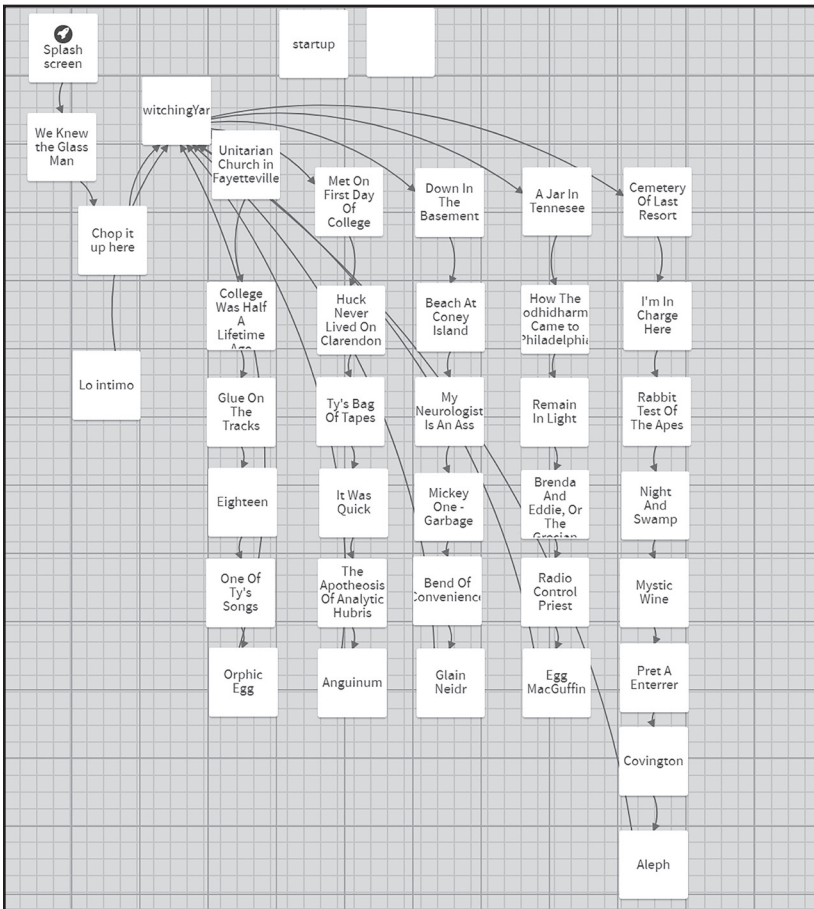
Splash screen

startup

We Knew the Glass Man

witchingYar

Chop it up here

Lo intimo

Unitarian Church in Fayetteville

College Was Half A Lifetime Ago

Glue On The Tracks

Eighteen

One Of Ty's Songs

Orphic Egg

Met On First Day Of College

Huck Never Lived On Clarendon

Ty's Bag Of Tapes

It Was Quick

The Apotheosis Of Analytic Hubris

Anguinum

Down In The Basement

Beach At Coney Island

My Neurologist Is An Ass

Mickey One - Garbage

Bend Of Convenience

Glain Neidr

A Jar In Tennesee

How The odhidharm Came to Philadelphia

Remain In Light

Brenda And Eddie, Or The Grecian

Radio Control Priest

Egg MacGuffin

Cemetery Of Last Resort

I'm In Charge Here

Rabbit Test Of The Apes

Night And Swamp

Mystic Wine

Pret A Enterrer

Covington

Aleph